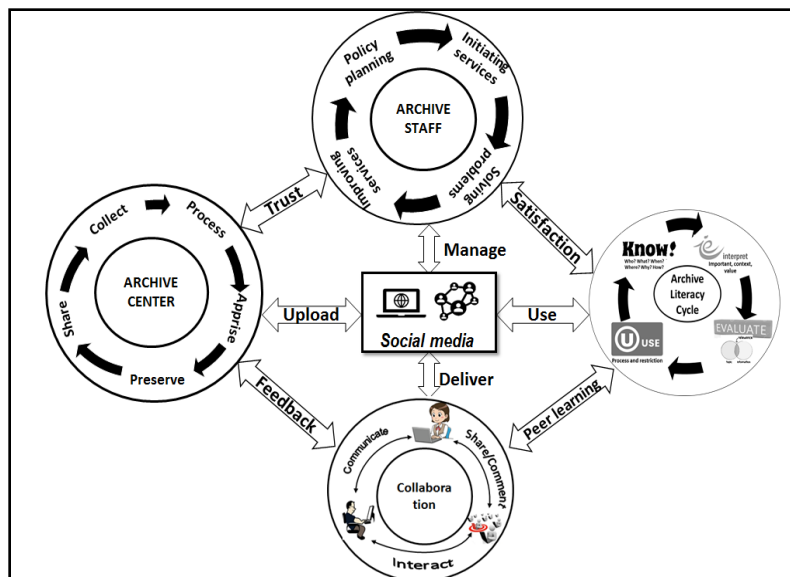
Policy planning
Initiating services
ARCHIVE STAFF
Solving problems
Improving services
Trust
Satisfaction
Manage
Collect
Process
ARCHIVE CENTER
Apprise
Preserve
Share
Upload
Social media
Use
Know!
Who? What? When? Where? Why? How?
interpret
Important, context, value
Archive Literacy Cycle
EVALUATE
USE
Process and restriction
Deliver
Feedback
Peer learning
Communicate
Share/Comment
Collaboration
Interact